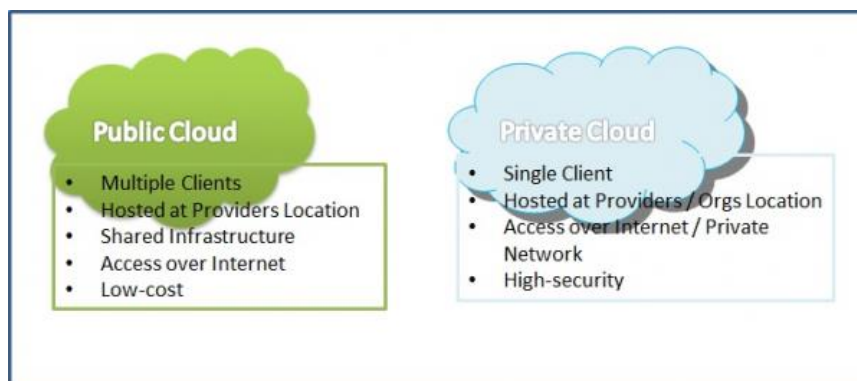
Public Cloud

- Multiple Clients
- Hosted at Providers Location
- Shared Infrastructure
- Access over Internet
- Low-cost

Private Cloud

- Single Client
- Hosted at Providers / Orgs Location
- Access over Internet / Private Network
- High-security